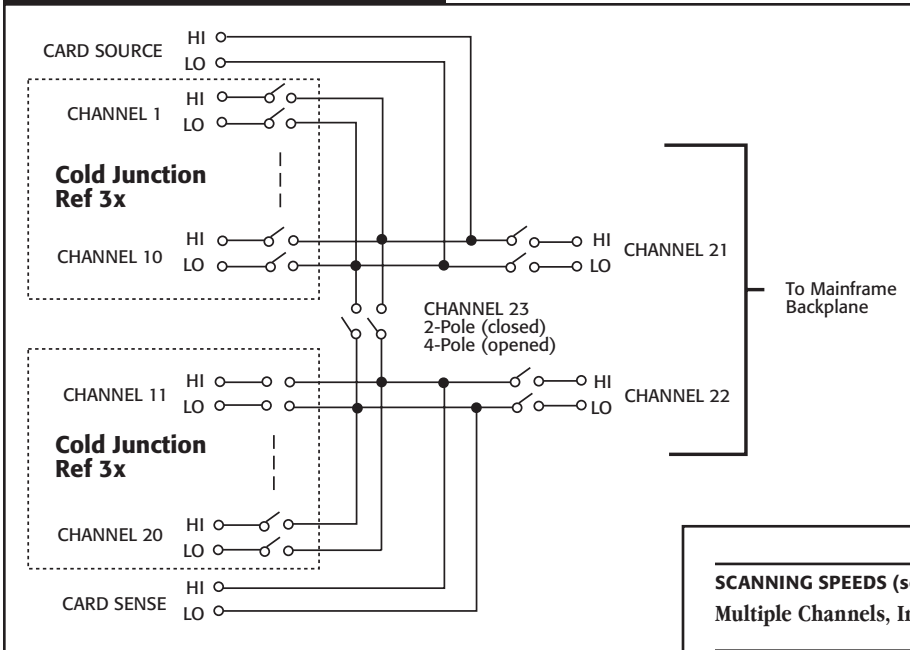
CARD SOURCE HI LO

CHANNEL 1 HI LO

Cold Junction Ref 3x

CHANNEL 10 HI LO

HI LO CHANNEL 21

To Mainframe Backplane

CHANNEL 23
2-Pole (closed)
4-Pole (opened)

CHANNEL 11 HI LO

HI LO CHANNEL 22

Cold Junction Ref 3x

CHANNEL 20 HI LO

CARD SENSE HI LO

SCANNING SPEEDS (s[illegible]
Multiple Channels, I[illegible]